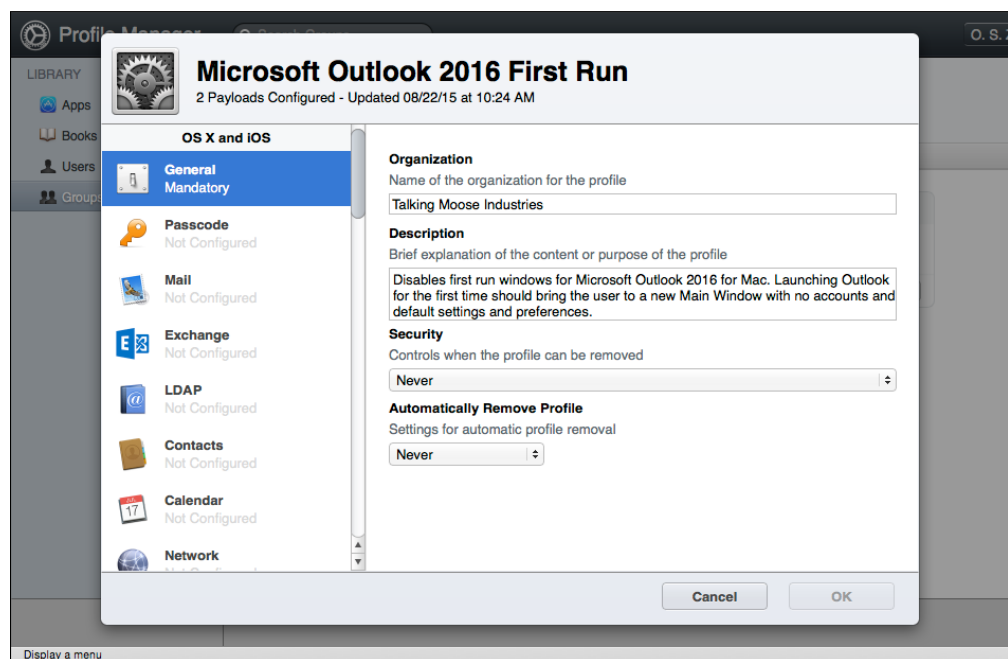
Profile Manager

O. S.

LIBRARY

Apps

Books

Users

Groups

Microsoft Outlook 2016 First Run

2 Payloads Configured - Updated 08/22/15 at 10:24 AM

OS X and iOS

General
Mandatory

Passcode
Not Configured

Mail
Not Configured

Exchange
Not Configured

LDAP
Not Configured

Contacts
Not Configured

Calendar
Not Configured

Network

Organization

Name of the organization for the profile

Talking Moose Industries

Description

Brief explanation of the content or purpose of the profile

Disables first run windows for Microsoft Outlook 2016 for Mac. Launching Outlook for the first time should bring the user to a new Main Window with no accounts and default settings and preferences.

Security

Controls when the profile can be removed

Never

Automatically Remove Profile

Settings for automatic profile removal

Never

Cancel

OK

Display a menu